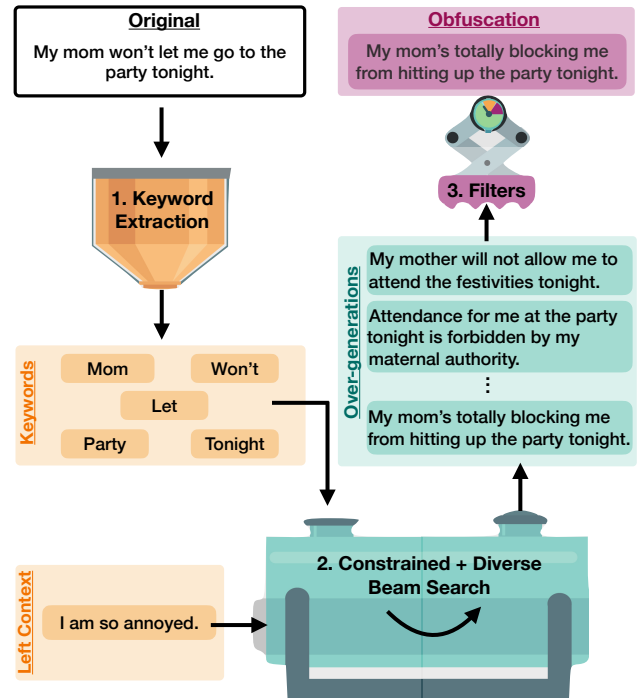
Original

My mom won't let me go to the party tonight.

1. Keyword Extraction

Keywords

Mom

Won't

Let

Party

Tonight

Left Context

I am so annoyed.

2. Constrained + Diverse Beam Search

Over-generations

My mother will not allow me to attend the festivities tonight.

Attendance for me at the party tonight is forbidden by my maternal authority.

⋮

My mom's totally blocking me from hitting up the party tonight.

3. Filters

Obfuscation

My mom's totally blocking me from hitting up the party tonight.